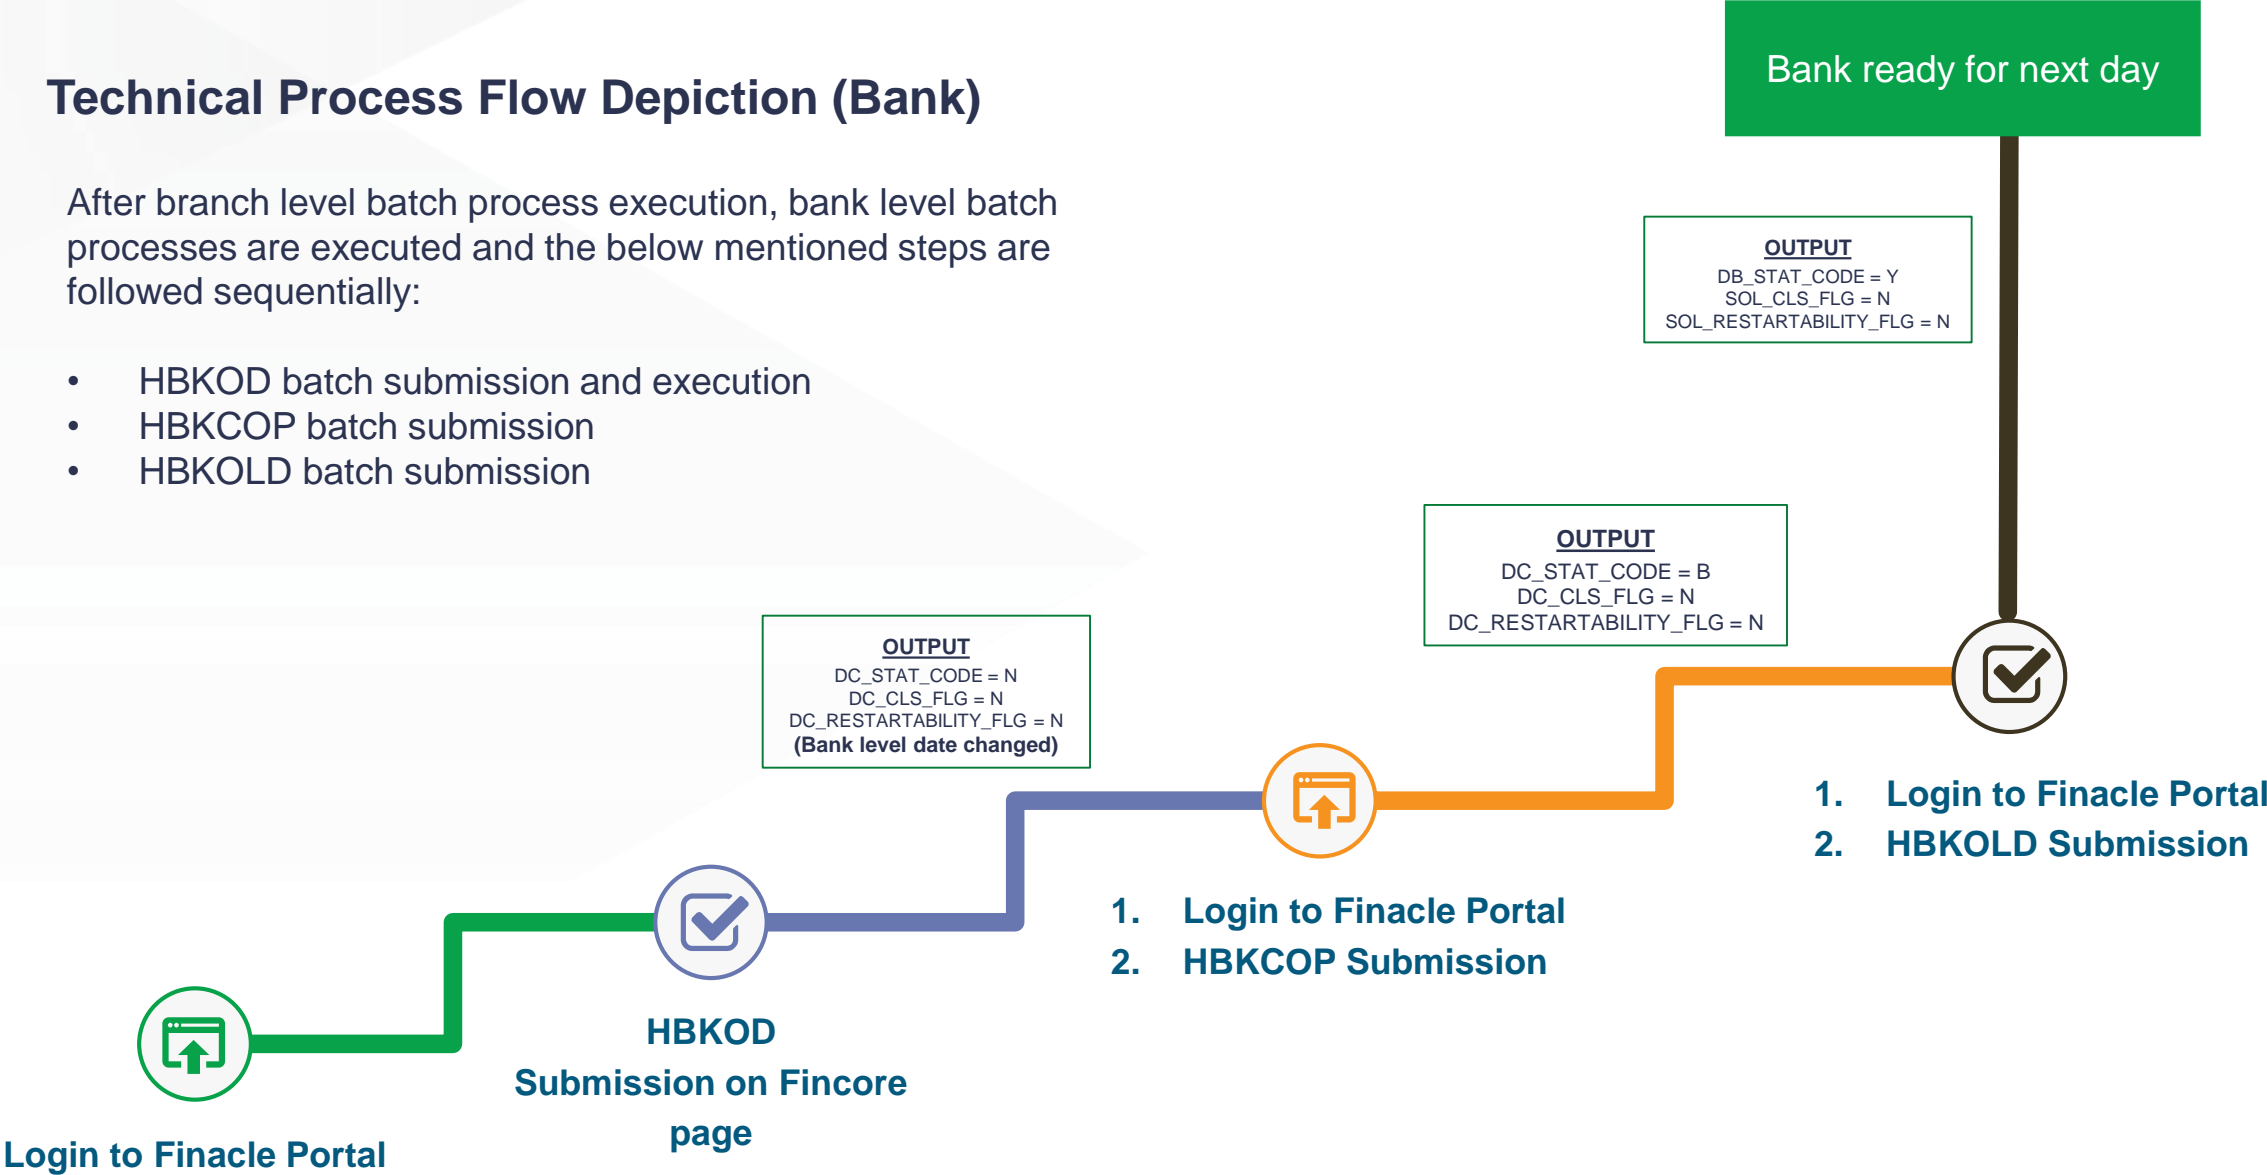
Technical Process Flow Depiction (Bank)

Bank ready for next day

After branch level batch process execution, bank level batch processes are executed and the below mentioned steps are followed sequentially:

- HBKOD batch submission and execution
- HBKCOP batch submission
- HBKOLD batch submission

OUTPUT
DB_STAT_CODE = Y
SOL_CLS_FLG = N
SOL_RESTARTABILITY_FLG = N

OUTPUT
DC_STAT_CODE = B
DC_CLS_FLG = N
DC_RESTARTABILITY_FLG = N

OUTPUT
DC_STAT_CODE = N
DC_CLS_FLG = N
DC_RESTARTABILITY_FLG = N
(Bank level date changed)

1. Login to Finacle Portal
2. HBKOLD Submission

1. Login to Finacle Portal
2. HBKCOP Submission

HBKOD
Submission on Fincore page

Login to Finacle Portal